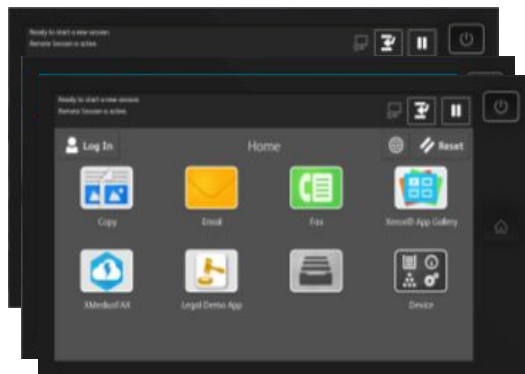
Ready to start a new session
Remote Session is active.

Ready to start a new session
Remote Session is active.

Log In

Home

Reset

Copy

Email

Fax

Xerox® App Gallery

XMediusFAX

Legal Demo App

Device